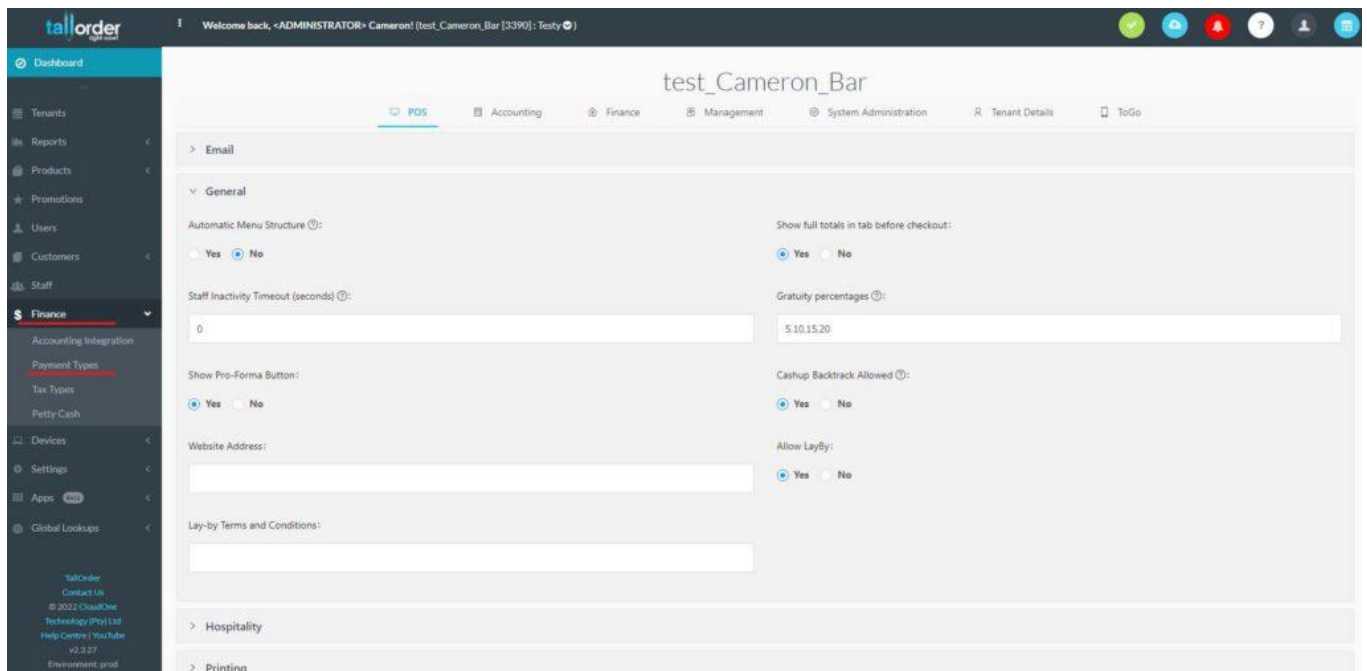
tallorder right now!

Welcome back, <ADMINISTRATOR> Cameron! (test_Cameron_Bar [3390] : Testy)

Dashboard

Tenants
Reports
Products
Promotions
Users
Customers
Staff
Finance
Accounting Integration
Payment Types
Tax Types
Petty Cash
Devices
Settings
Apps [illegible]
Global Lookups

TallOrder
Contact Us
© 2022 CloudOne Technology (Pty) Ltd
Help Centre | YouTube
v2.3.27
Environment: prod

test_Cameron_Bar

POS Accounting Finance Management System Administration Tenant Details ToGo

> Email

General

Automatic Menu Structure:
Yes No

Show full totals in tab before checkout:
Yes No

Staff Inactivity Timeout (seconds):
0

Gratuity percentages:
5,10,15,20

Show Pro-Forma Button:
Yes No

Cashup Backtrack Allowed:
Yes No

Website Address:

Allow LayBy:
Yes No

Lay-by Terms and Conditions:

> Hospitality

> Printing